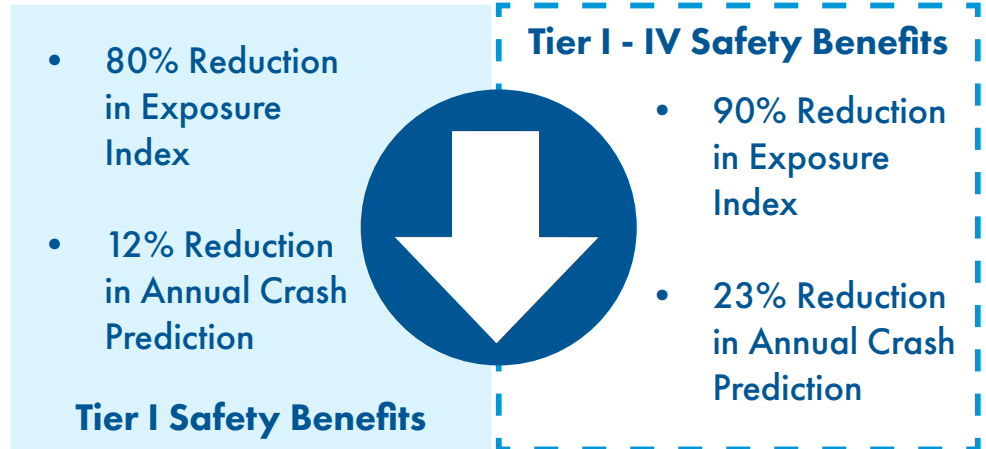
- 80% Reduction in Exposure Index

- 12% Reduction in Annual Crash Prediction

Tier I Safety Benefits

Tier I - IV Safety Benefits

- 90% Reduction in Exposure Index

- 23% Reduction in Annual Crash Prediction